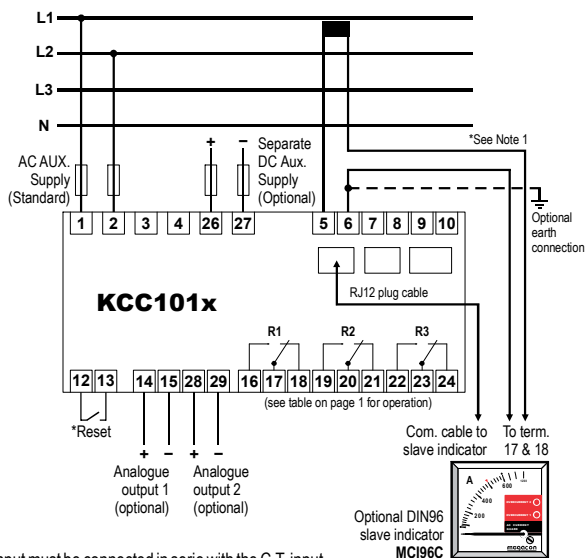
L1

L2

L3

N

*See Note 1

AC AUX. Supply (Standard)

+ −

Separate DC Aux. Supply (Optional)

Optional earth connection

| 1 | 2 | 3 | 4 | 26 | 27 | 5 | 6 | 7 | 8 | 9 | 10 |

RJ12 plug cable

KCC101x

R1 R2 R3

| 12 | 13 | 14 | 15 | 28 | 29 | 16 | 17 | 18 | 19 | 20 | 21 | 22 | 23 | 24 |

(see table on page 1 for operation)

*Reset

+ − + −

Analogue output 1 (optional)

Analogue output 2 (optional)

Com. cable to slave indicator

To term. 17 & 18

A

200

400

Optional DIN96 slave indicator

MCI96C

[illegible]nput must be connected in serie with the C.T. input